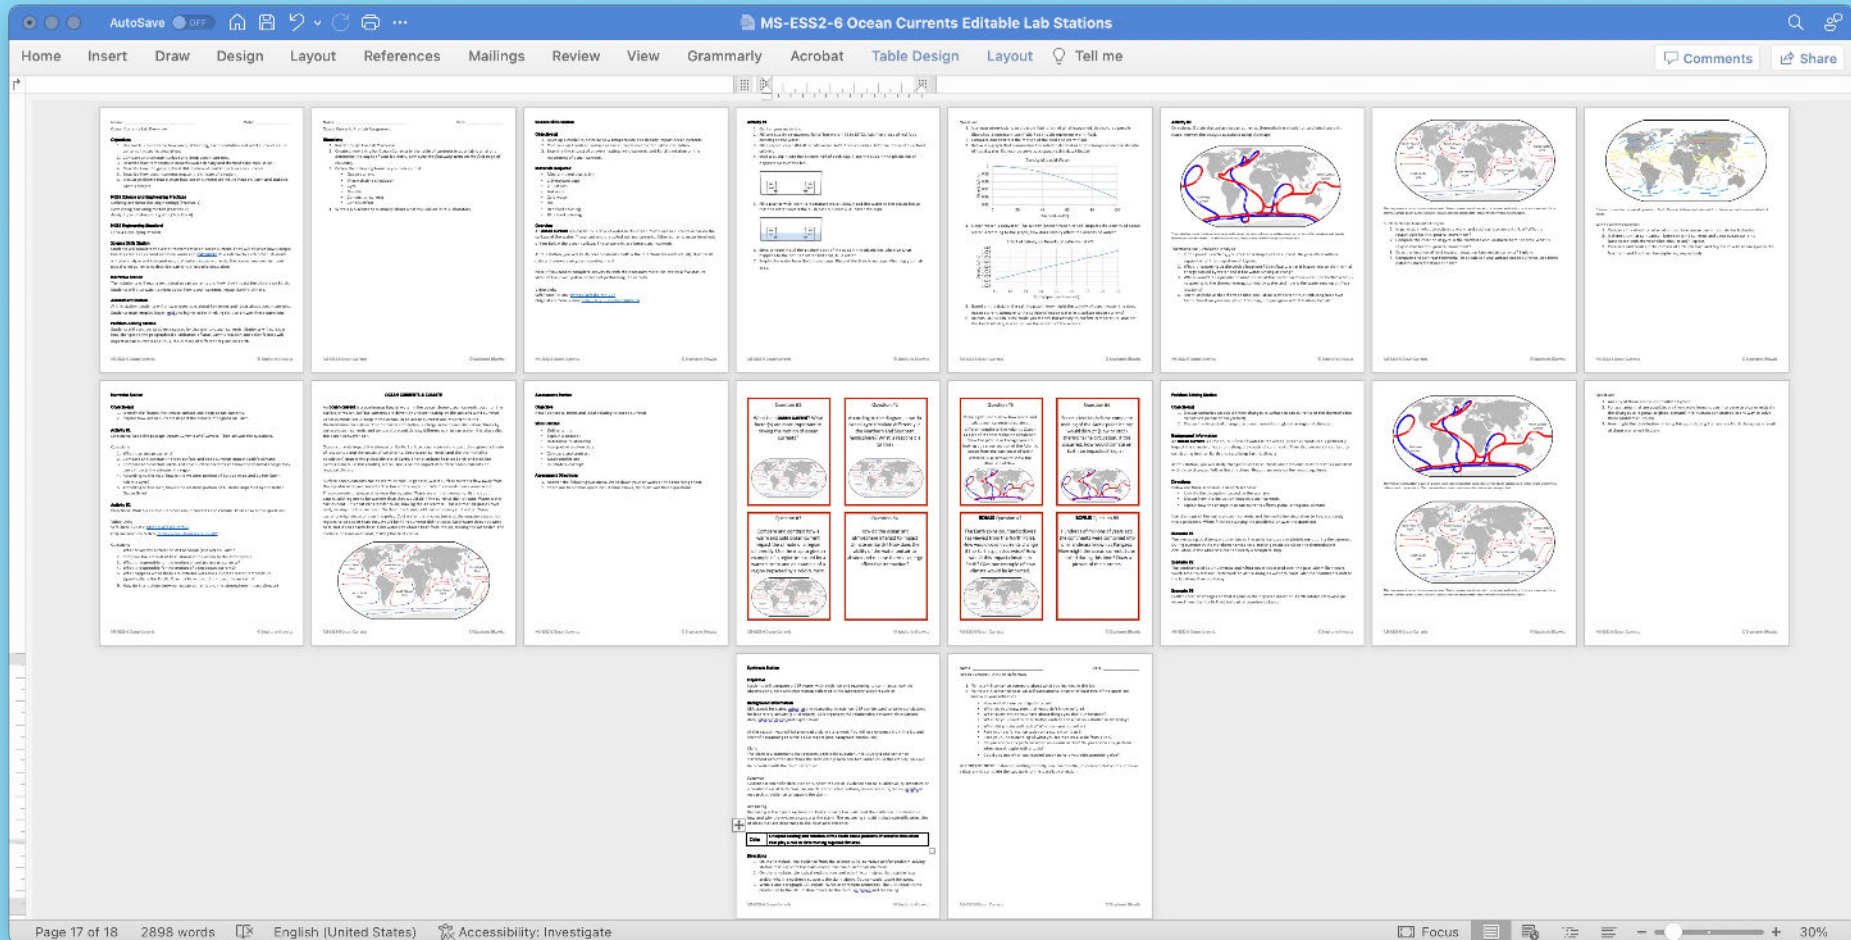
AutoSave OFF

MS-ESS2-6 Ocean Currents Editable Lab Stations

Home Insert Draw Design Layout References Mailings Review View Grammarly Acrobat Table Design Layout Tell me

Comments Share

OCEAN CURRENTS & CLIMATE

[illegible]

Page 17 of 18 2898 words English (United States) Accessibility: Investigate

Focus 30%